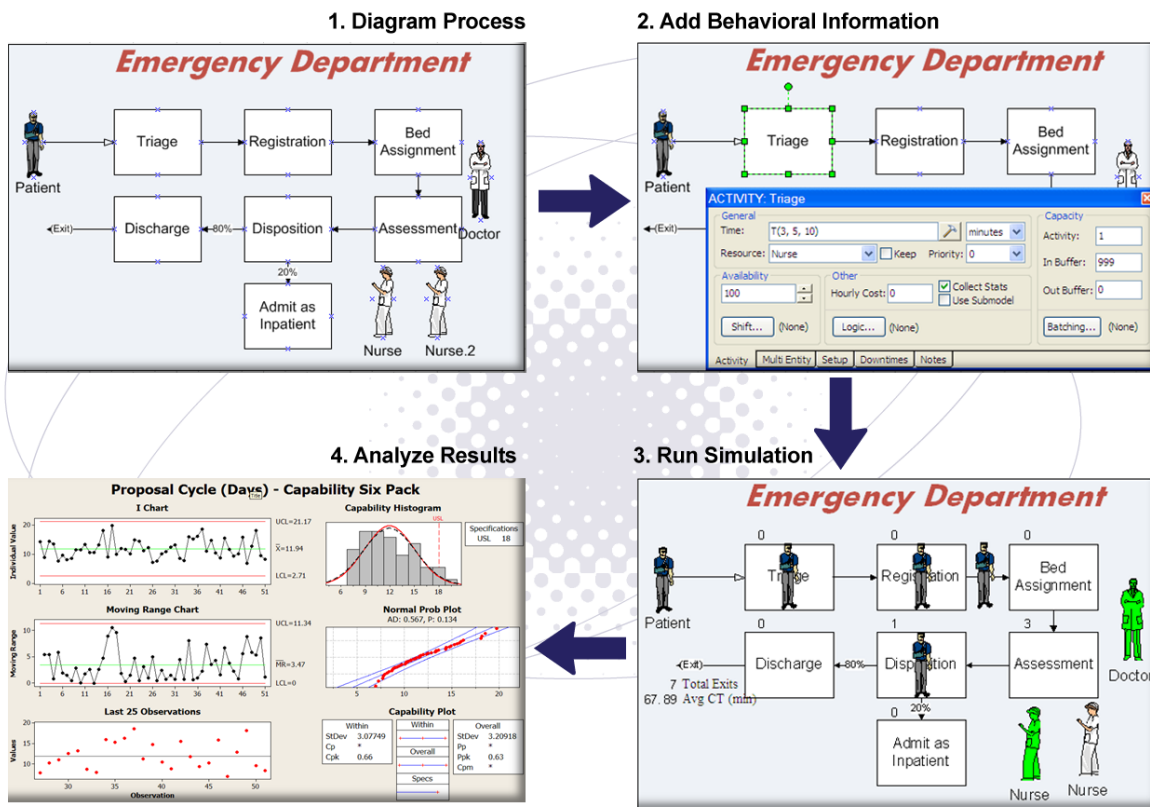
1. Diagram Process

Emergency Department

Patient

Triage

Registration

Bed Assignment

Doctor

(Exit)

Discharge

80%

Disposition

Assessment

20%

Admit as Inpatient

Nurse

Nurse.2

2. Add Behavioral Information

Emergency Department

Patient

Triage

Registration

Bed Assignment

(Exit)

ACTIVITY: Triage

General

Time: T(3, 5, 10) minutes

Resource: Nurse Keep Priority: 0

Availability

100

Shift... (None)

Other

Hourly Cost: 0

Collect Stats

Use Submodel

Logic... (None)

Capacity

Activity: 1

In Buffer: 999

Out Buffer: 0

Batching... (None)

Activity | Multi Entity | Setup | Downtimes | Notes

4. Analyze Results

Proposal Cycle (Days) - Capability Six Pack

I Chart

UCL=21.17

$\bar{X}$=11.94

LCL=2.71

Individual Value

Moving Range Chart

UCL=11.34

$\overline{MR}$=3.47

LCL=0

Moving Range

Last 25 Observations

Values

Observation

Capability Histogram

USL

Specifications USL 18

Normal Prob Plot

AD: 0.567, P: 0.134

Capability Plot

Within

StDev 3.07749

Cp *

Cpk 0.66

Within

Overall

Specs

Overall

StDev 3.20918

Pp *

Ppk 0.63

Cpm *

3. Run Simulation

Emergency Department

0

Triage

0

Registration

0

Bed Assignment

Patient

0

Discharge

80%

1

Disposition

3

Assessment

Doctor

(Exit)

7 Total Exits

67.89 Avg CT (min)

0

20%

Admit as Inpatient

Nurse

Nurse